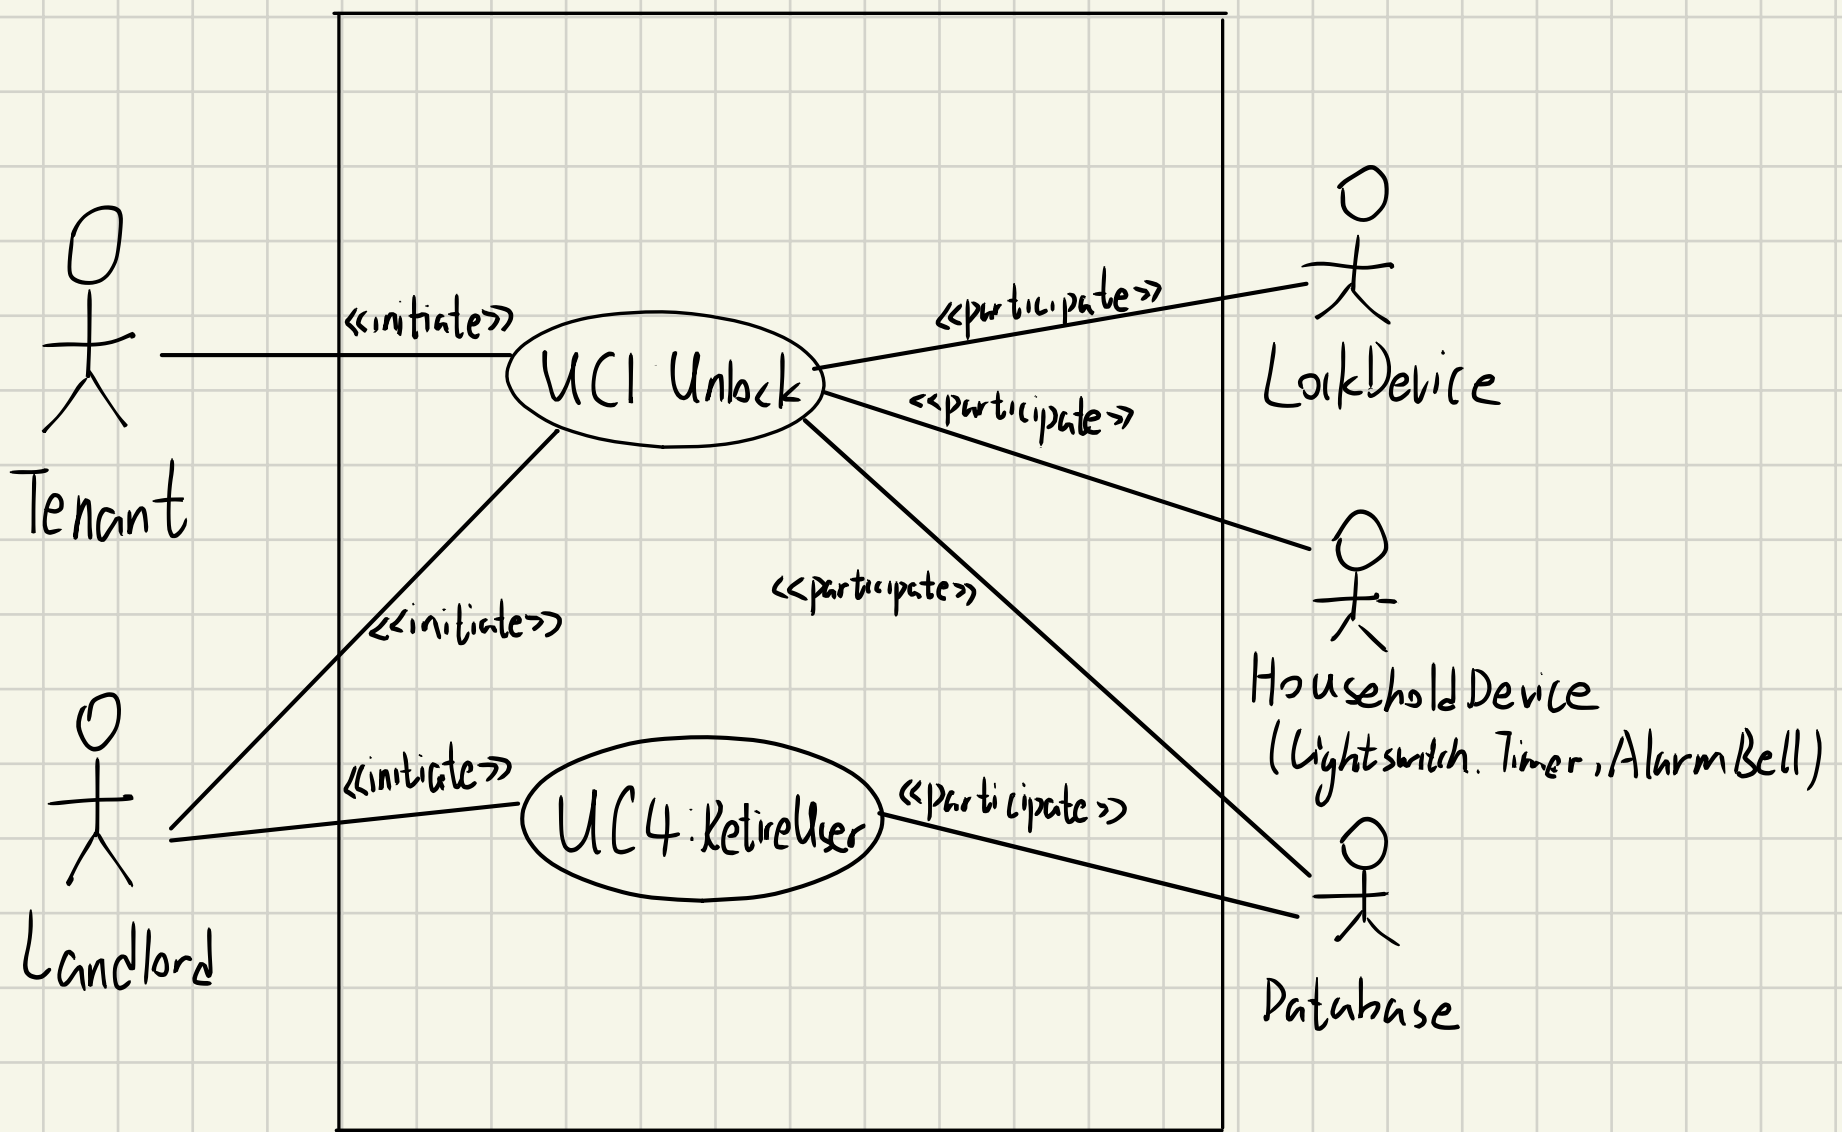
«initiate»

UC1 Unlock

«participate»

«participate»

LockDevice

Tenant

«initiate»

«participate»

Household Device (Lightswitch. Timer, AlarmBell)

Landlord

«initiate»

UC4: RetireUser

«participate»

Database